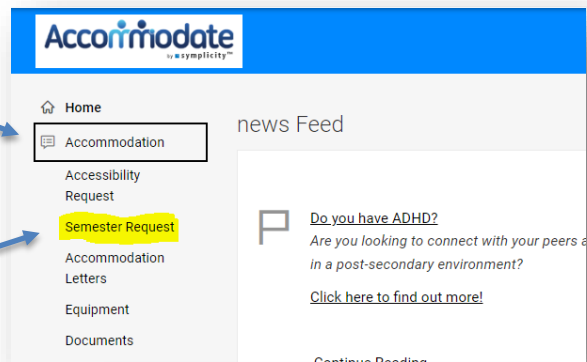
Accommodate
by symplicity™

Home
Accommodation
Accessibility Request
Semester Request
Accommodation Letters
Equipment
Documents

news Feed

Do you have ADHD?
Are you looking to connect with your peers a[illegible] in a post-secondary environment?

Click here to find out more!

Continue Reading